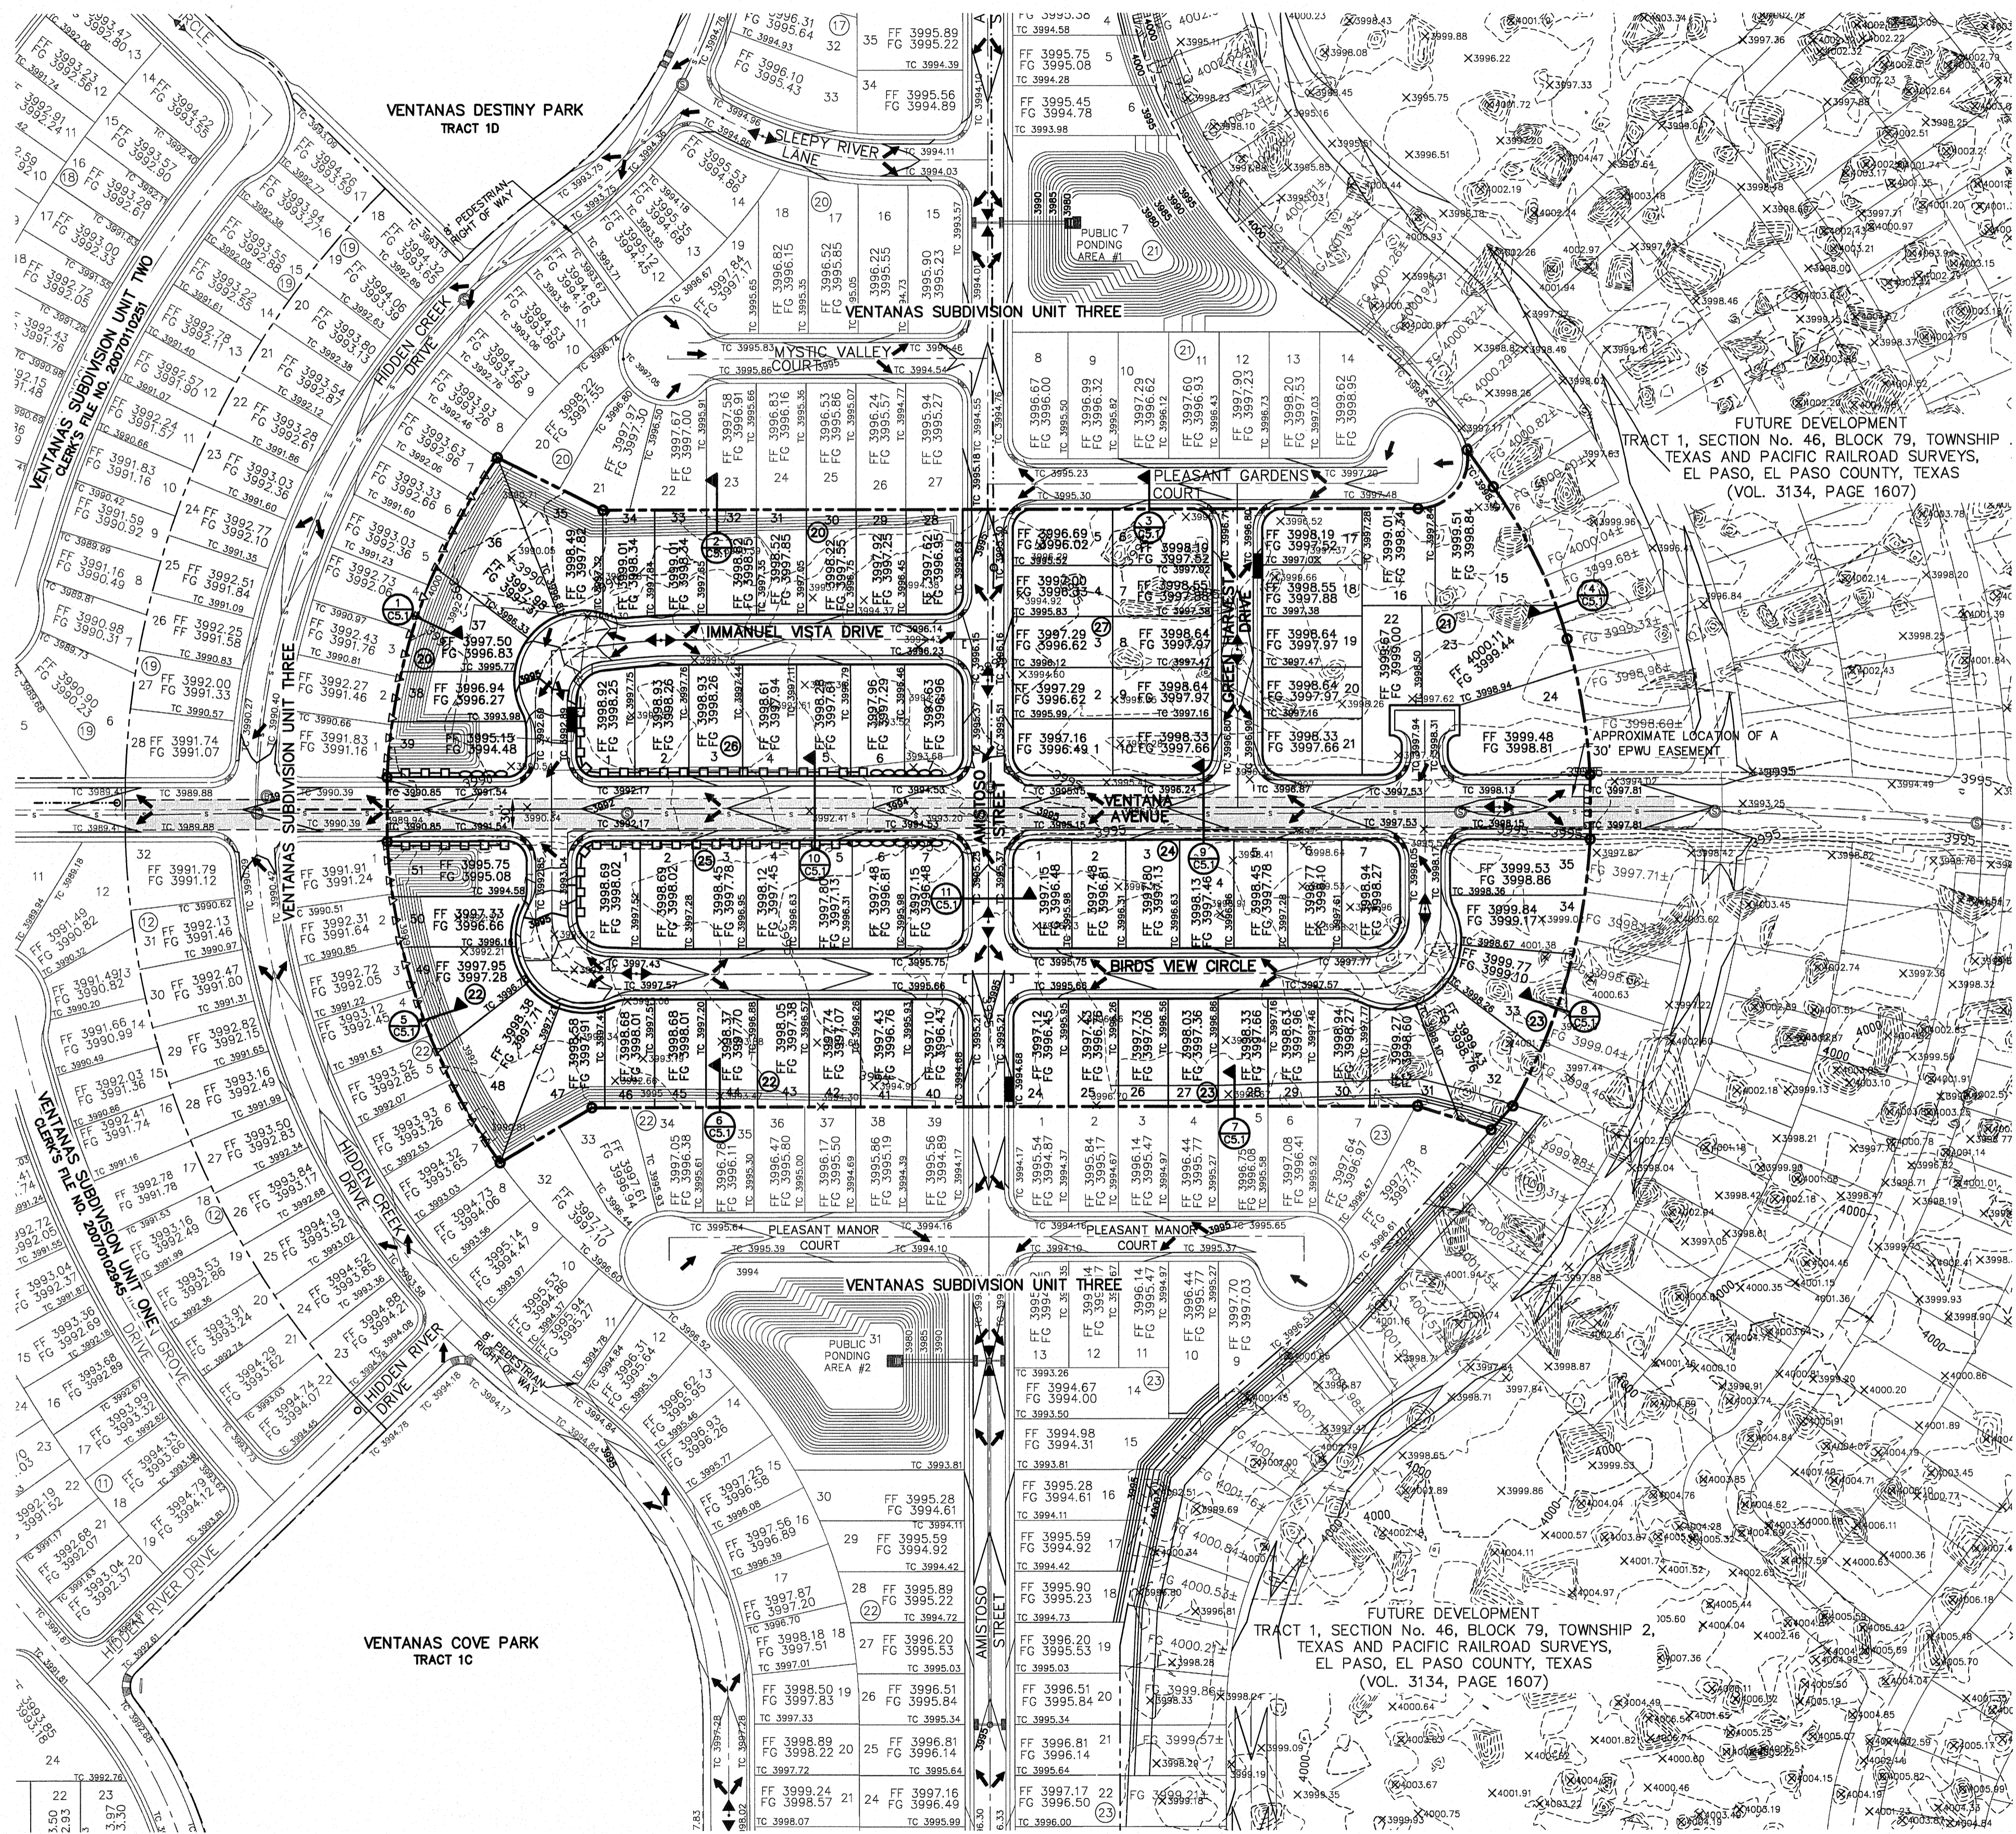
VENTANAS DESTINY PARK
TRACT 1D

VENTANAS SUBDIVISION UNIT TWO
CLERK'S FILE NO. 20070110251

SLEEPY RIVER LANE

PEDESTRIAN RIGHT OF WAY

HIDDEN CREEK DRIVE

PUBLIC PONDING AREA #1

VENTANAS SUBDIVISION UNIT THREE

MYSTIC VALLEY COURT

PLEASANT GARDENS COURT

FUTURE DEVELOPMENT
TRACT 1, SECTION No. 46, BLOCK 79, TOWNSHIP
TEXAS AND PACIFIC RAILROAD SURVEYS,
EL PASO, EL PASO COUNTY, TEXAS
(VOL. 3134, PAGE 1607)

IMMANUEL VISTA DRIVE

GREEN HARVEST DRIVE

APPROXIMATE LOCATION OF A 30' EPWU EASEMENT

VENTANAS SUBDIVISION UNIT THREE

VENTANA AVENUE

AMISTOSO STREET

BIRDS VIEW CIRCLE

VENTANAS SUBDIVISION UNIT ONE
CLERK'S FILE NO. 20070102845

HIDDEN CREEK DRIVE

PLEASANT MANOR COURT

PLEASANT MANOR COURT

VENTANAS SUBDIVISION UNIT THREE

PUBLIC PONDING AREA #2

HIDDEN RIVER DRIVE

PEDESTRIAN RIGHT OF WAY

HIDDEN RIVER DRIVE

GROVE DRIVE

VENTANAS COVE PARK
TRACT 1C

AMISTOSO STREET

FUTURE DEVELOPMENT
TRACT 1, SECTION No. 46, BLOCK 79, TOWNSHIP 2,
TEXAS AND PACIFIC RAILROAD SURVEYS,
EL PASO, EL PASO COUNTY, TEXAS
(VOL. 3134, PAGE 1607)

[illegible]